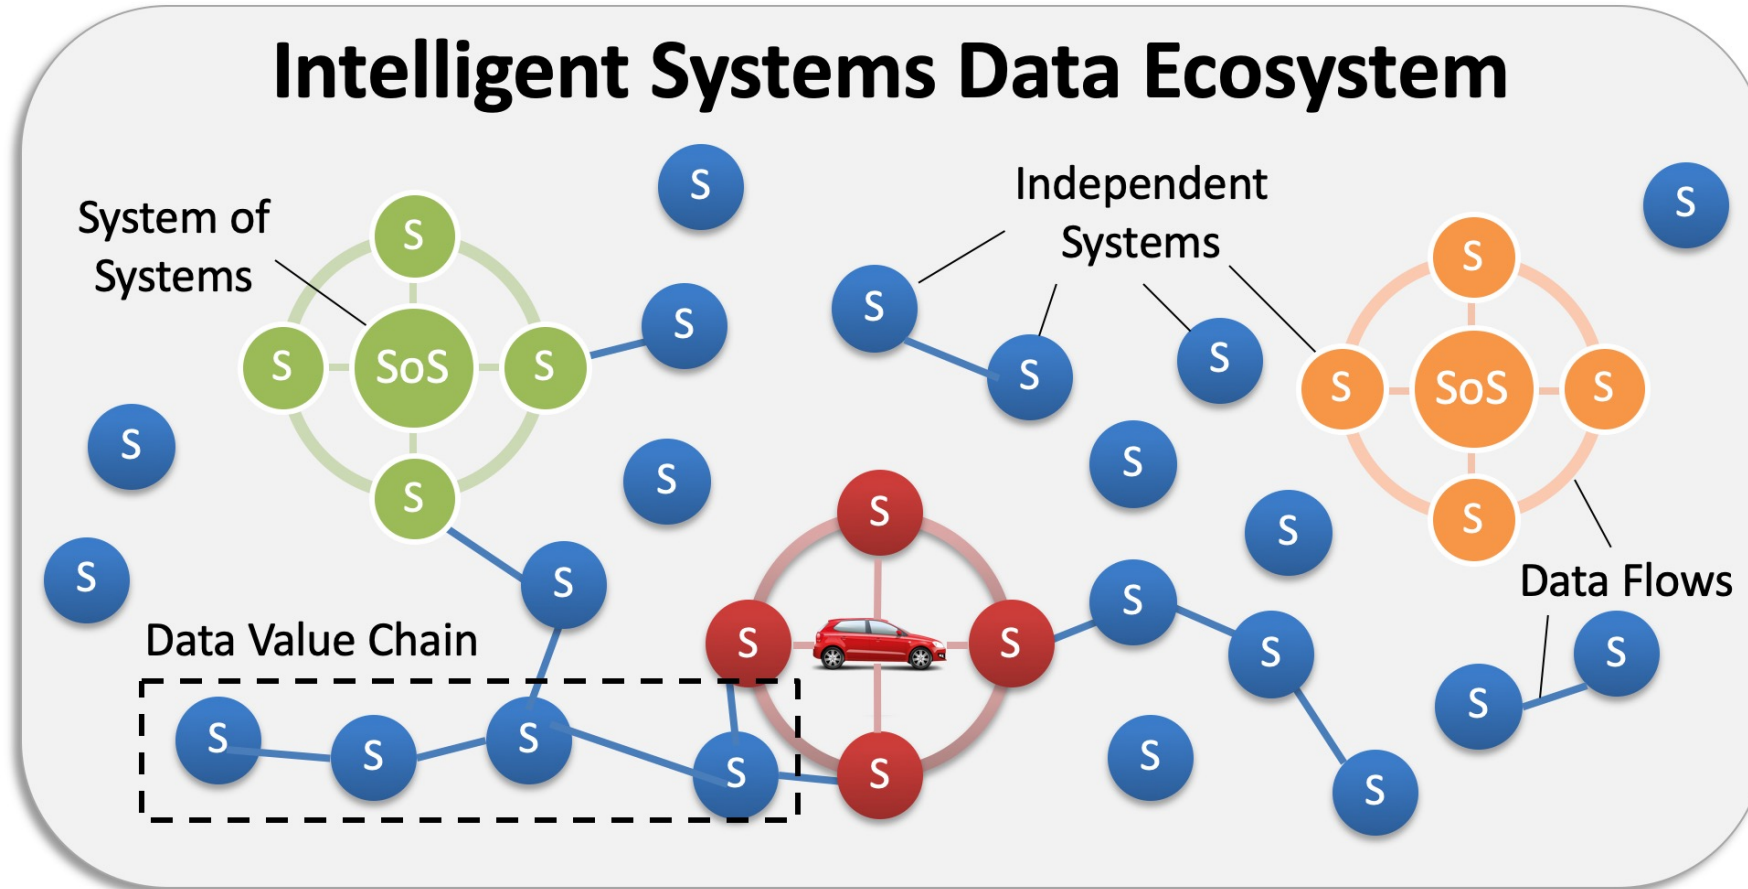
Intelligent Systems Data Ecosystem

System of Systems

S

S

SoS

S

S

S

S

Independent Systems

S

S

S

S

S

SoS

S

S

S

S

S

S

S

S

S

S

S

S

S

Data Value Chain

S

S

S

S

S

S

S

S

S

Data Flows

S

S

S

S